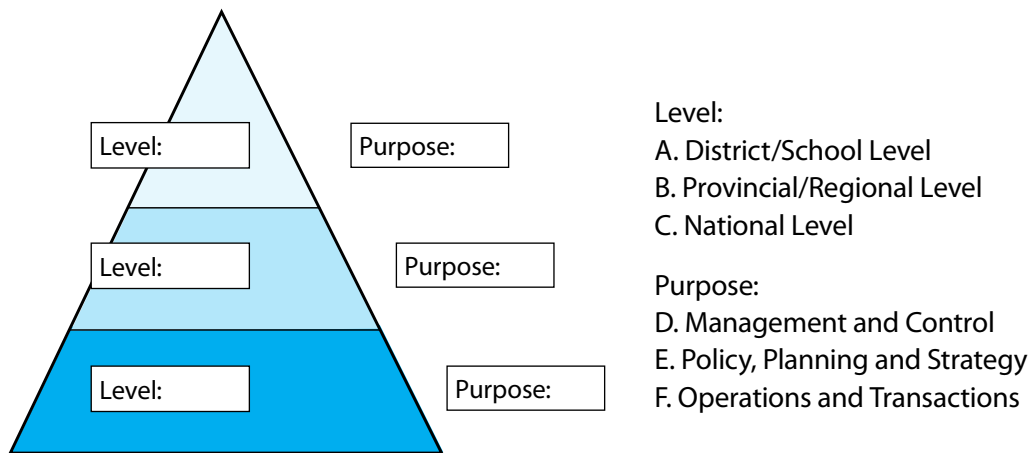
Level:

Purpose:

Level:

Purpose:

Level:

Purpose:

Level:
A. District/School Level
B. Provincial/Regional Level
C. National Level

Purpose:
D. Management and Control
E. Policy, Planning and Strategy
F. Operations and Transactions